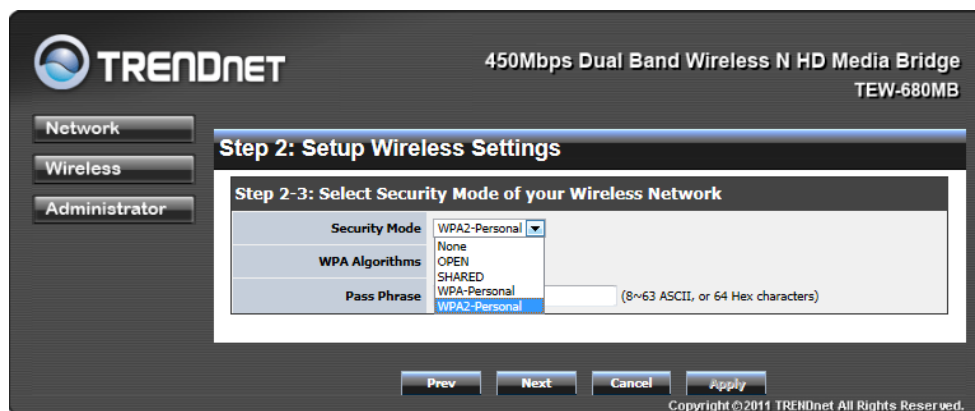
TRENDnET

450Mbps Dual Band Wireless N HD Media Bridge
TEW-680MB

Network
Wireless
Administrator

Step 2: Setup Wireless Settings

Step 2-3: Select Security Mode of your Wireless Network

| Security Mode | WPA2-Personal |
|---|---|
| WPA Algorithms | None / OPEN / SHARED / WPA-Personal / WPA2-Personal |
| Pass Phrase | (8~63 ASCII, or 64 Hex characters) |

Prev   Next   Cancel   Apply

Copyright ©2011 TRENDnet All Rights Reserved.